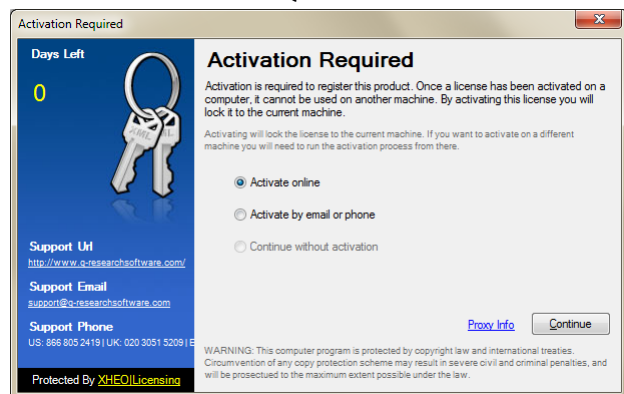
Activation Required

Days Left

0

Support Url
http://www.q-researchsoftware.com/

Support Email
support@q-researchsoftware.com

Support Phone
US: 866 805 2419 | UK: 020 3051 5209 | E

Protected By XHEO|Licensing

Activation Required

Activation is required to register this product. Once a license has been activated on a computer, it cannot be used on another machine. By activating this license you will lock it to the current machine.

Activating will lock the license to the current machine. If you want to activate on a different machine you will need to run the activation process from there.

Activate online

Activate by email or phone

Continue without activation

Proxy Info

Continue

WARNING: This computer program is protected by copyright law and international treaties. Circumvention of any copy protection scheme may result in severe civil and criminal penalties, and will be prosecuted to the maximum extent possible under the law.